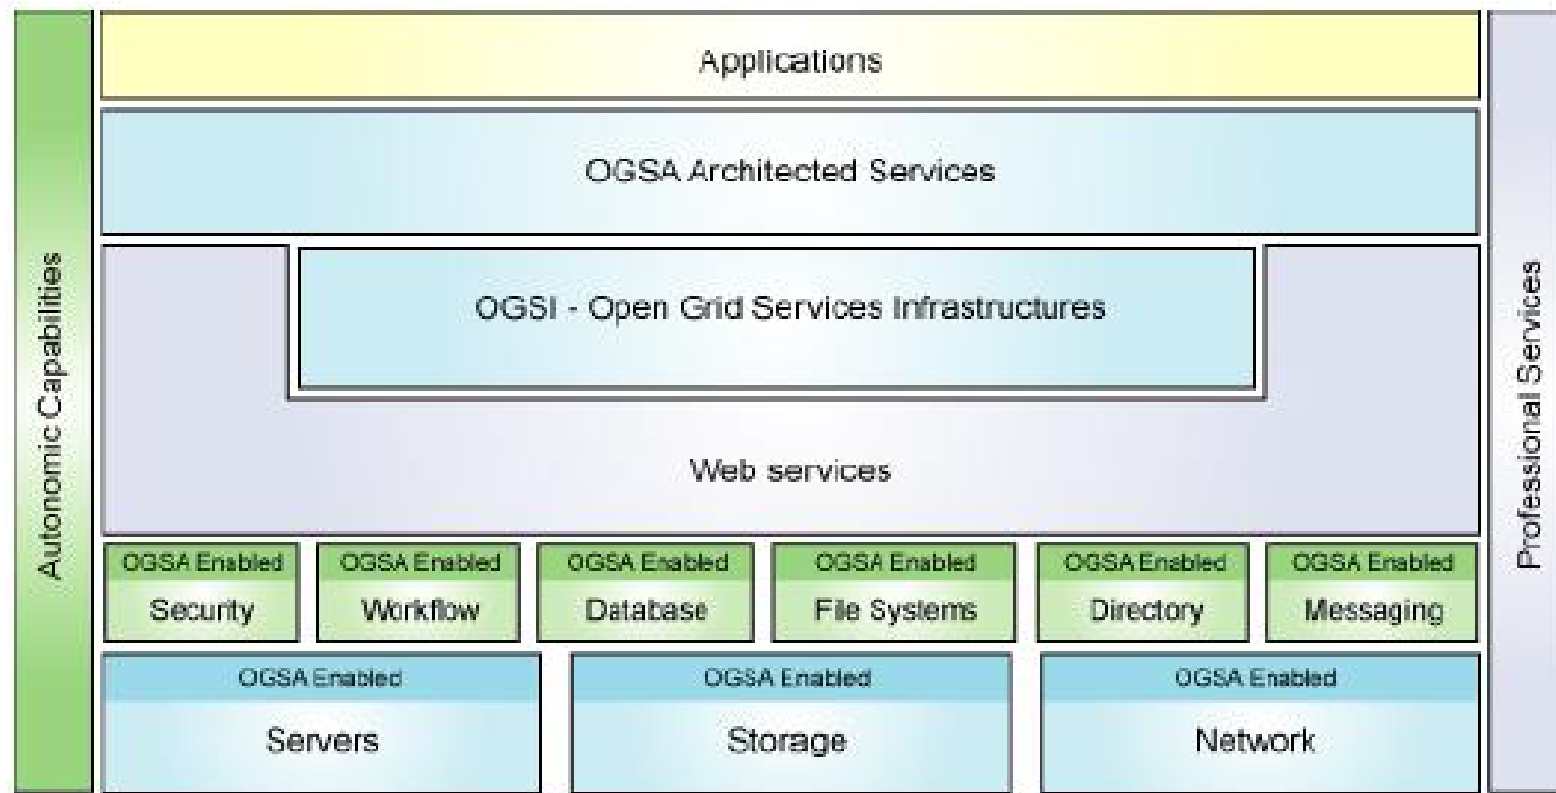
Autonomic Capabilities

Applications

OGSA Architected Services

OGSI - Open Grid Services Infrastructures

Web services

OGSA Enabled
Security

OGSA Enabled
Workflow

OGSA Enabled
Database

OGSA Enabled
File Systems

OGSA Enabled
Directory

OGSA Enabled
Messaging

OGSA Enabled
Servers

OGSA Enabled
Storage

OGSA Enabled
Network

Professional Services